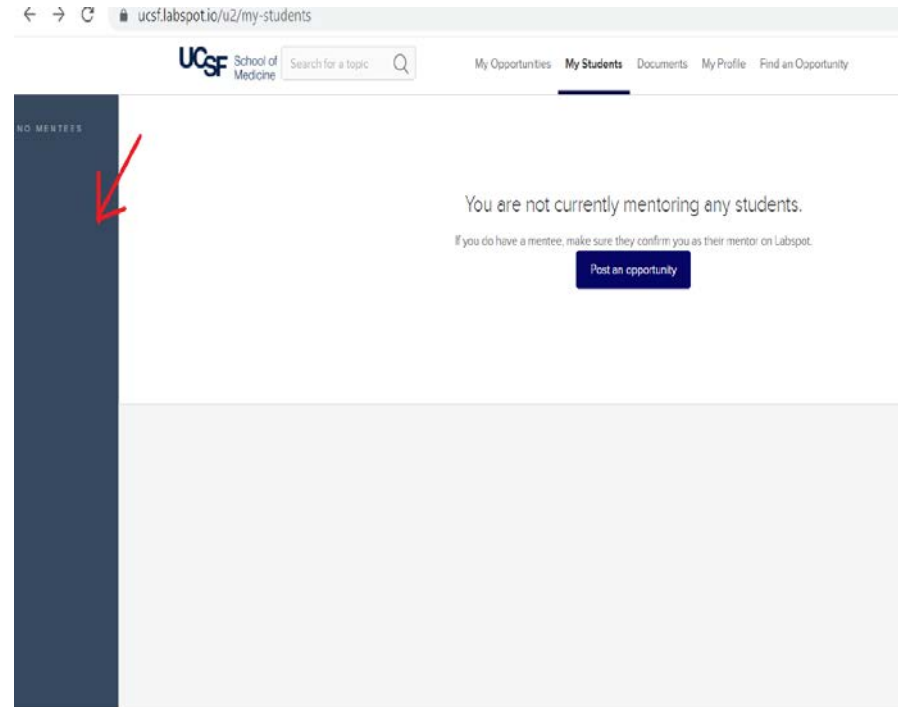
ucsf.labspot.io/u2/my-students

UCSF School of Medicine

Search for a topic

My Opportunities My Students Documents My Profile Find an Opportunity

NO MENTEES

You are not currently mentoring any students.

If you do have a mentee, make sure they confirm you as their mentor on Labspot.

Post an opportunity